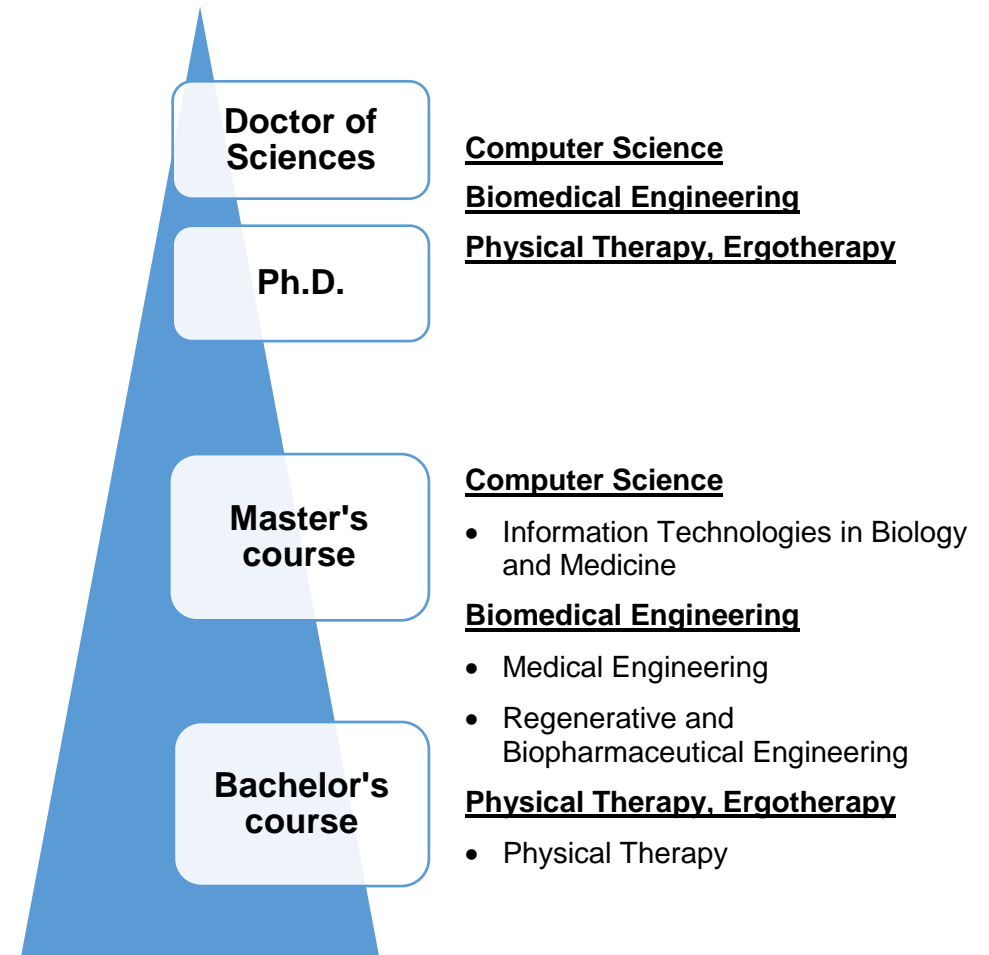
Doctor of Sciences

Ph.D.

Master's course

Bachelor's course

Computer Science

Biomedical Engineering

Physical Therapy, Ergotherapy

Computer Science

- Information Technologies in Biology and Medicine

Biomedical Engineering

- Medical Engineering
- Regenerative and Biopharmaceutical Engineering

Physical Therapy, Ergotherapy

- Physical Therapy